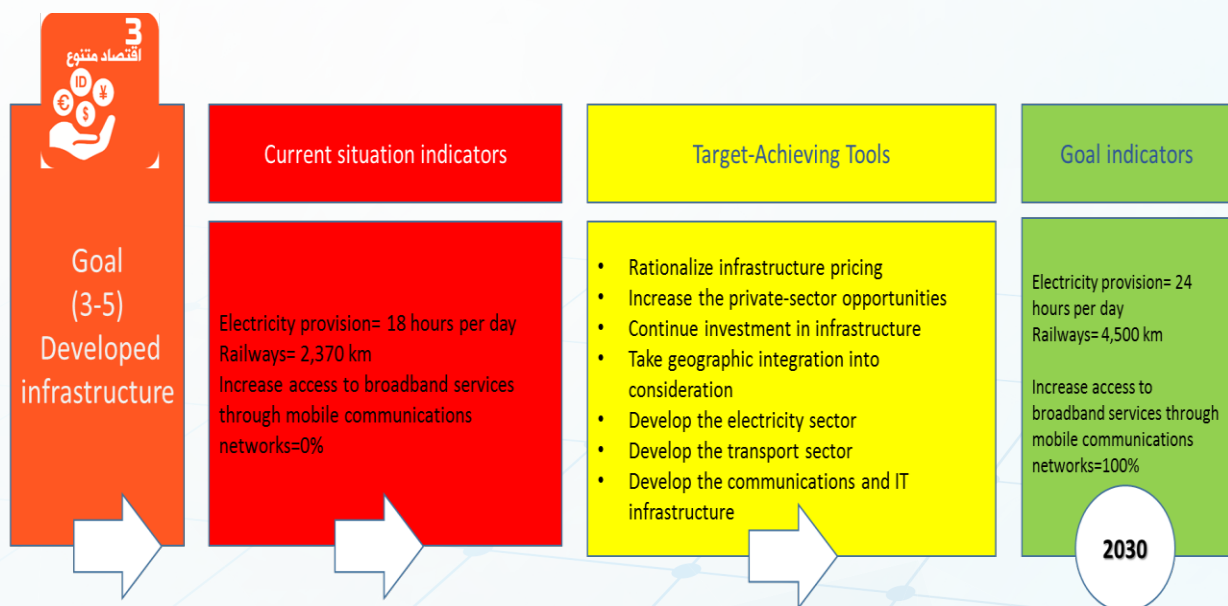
3
اقتصاد متنوع
ID
€
$
¥

Goal
(3-5)
Developed infrastructure

Current situation indicators

Electricity provision= 18 hours per day
Railways= 2,370 km
Increase access to broadband services through mobile communications networks=0%

Target-Achieving Tools

- Rationalize infrastructure pricing
- Increase the private-sector opportunities
- Continue investment in infrastructure
- Take geographic integration into consideration
- Develop the electricity sector
- Develop the transport sector
- Develop the communications and IT infrastructure

Goal indicators

Electricity provision= 24 hours per day
Railways= 4,500 km

Increase access to broadband services through mobile communications networks=100%

2030